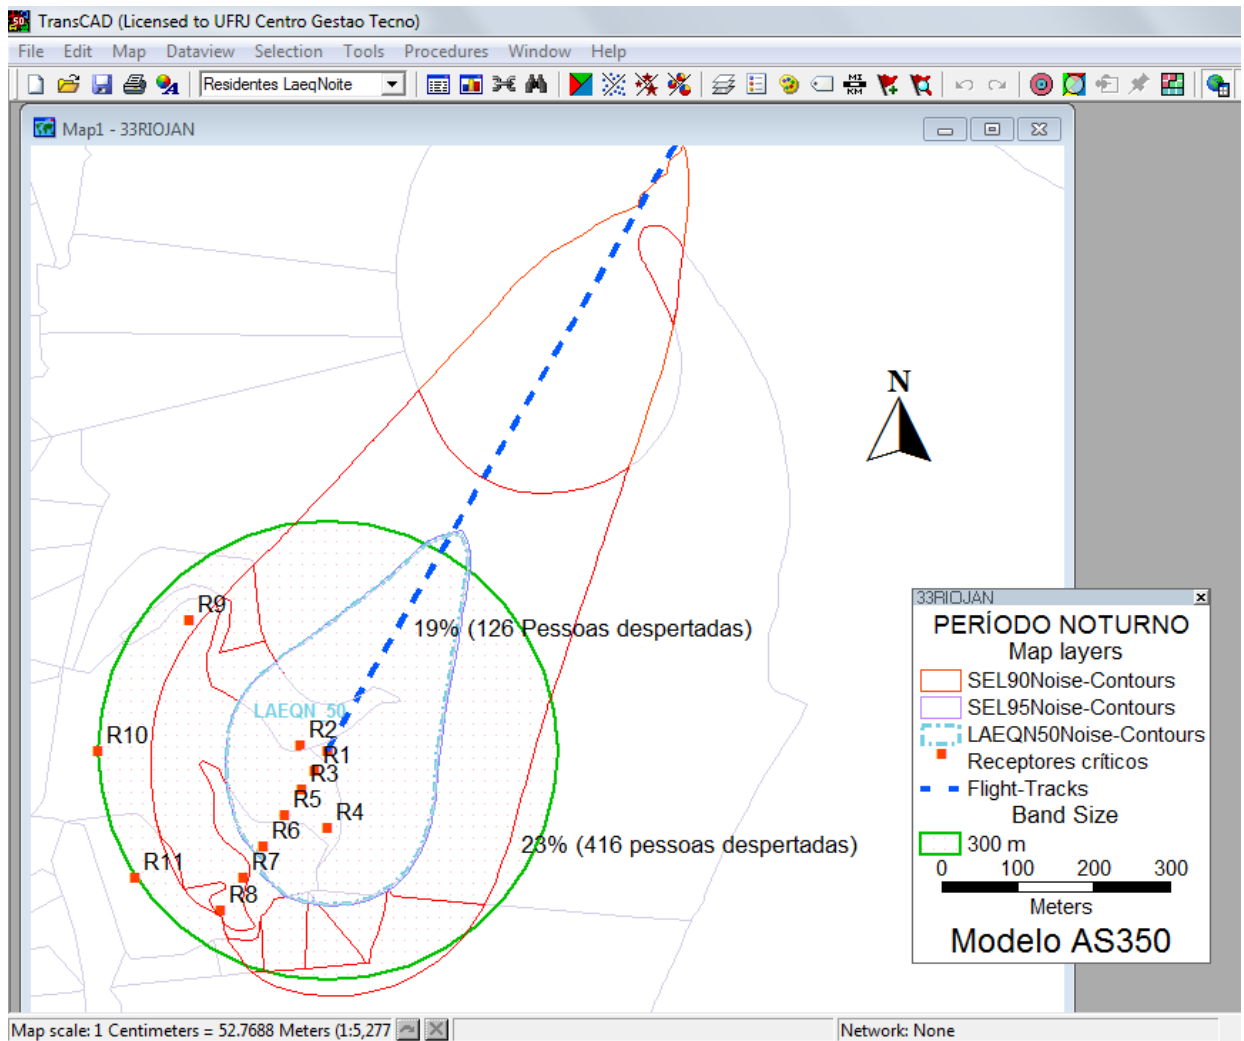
TransCAD (Licensed to UFRJ Centro Gestao Tecno)

File Edit Map Dataview Selection Tools Procedures Window Help

Residentes LaeqNoite

Map1 - 33RIOJAN

N

R9

19% (126 Pessoas despertadas)

LAEQN_50

R2

R1

R10

R3

R5

R4

R6

R11

R7

R8

23% (416 pessoas despertadas)

33RIOJAN

PERÍODO NOTURNO

Map layers

SEL90Noise-Contours

SEL95Noise-Contours

LAEQN50Noise-Contours

Receptores críticos

Flight-Tracks

Band Size

300 m

0 100 200 300

Meters

Modelo AS350

Map scale: 1 Centimeters = 52.7688 Meters (1:5,277

Network: None